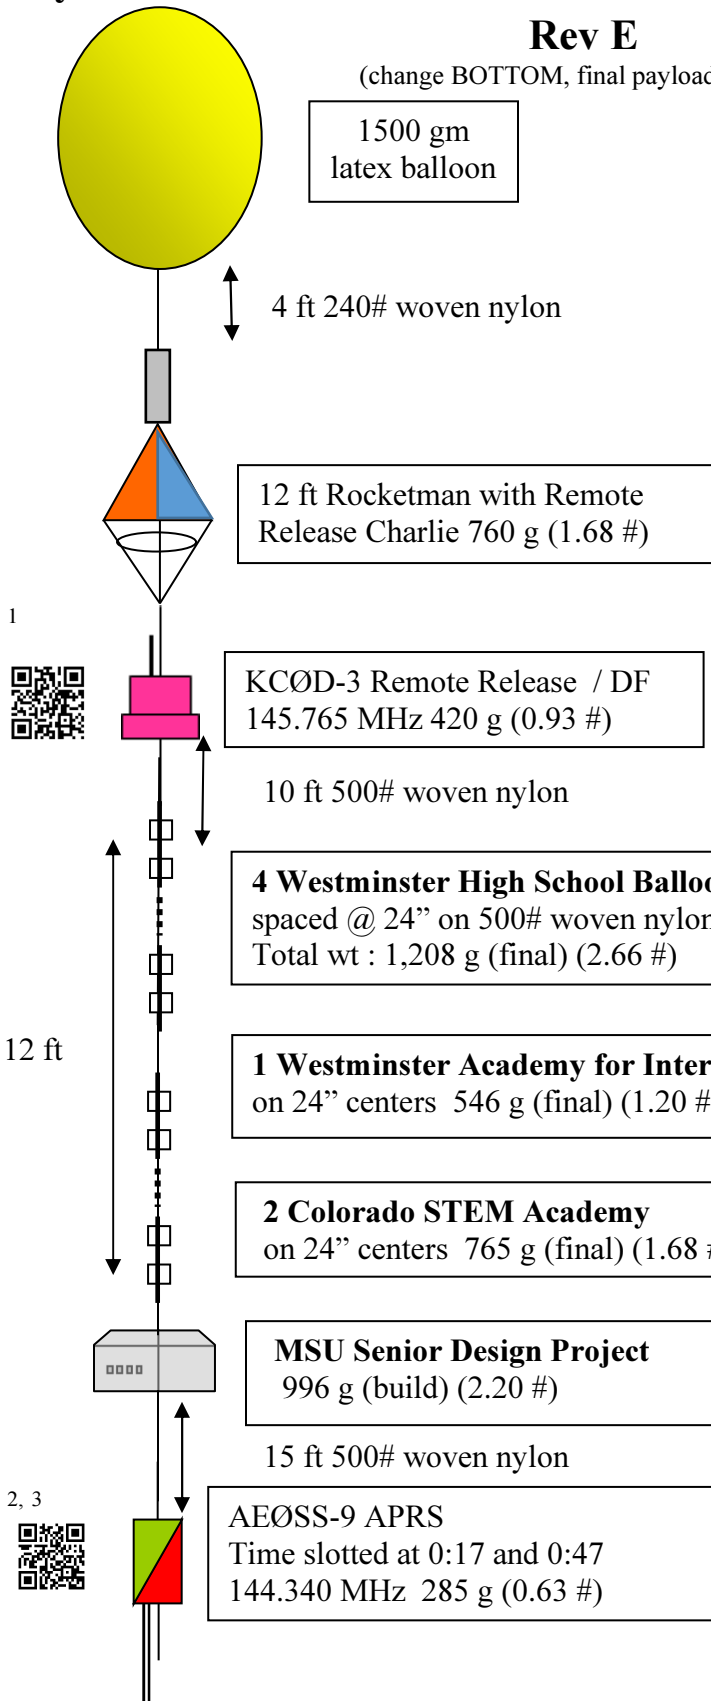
Rev E
(change BOTTOM, final payload

1500 gm latex balloon

4 ft 240# woven nylon

12 ft Rocketman with Remote Release Charlie 760 g (1.68 #)

1

KCØD-3 Remote Release / DF
145.765 MHz 420 g (0.93 #)

10 ft 500# woven nylon

4 Westminster High School Balloo
spaced @ 24” on 500# woven nylon
Total wt : 1,208 g (final) (2.66 #)

12 ft

1 Westminster Academy for Inter
on 24” centers 546 g (final) (1.20 #

2 Colorado STEM Academy
on 24” centers 765 g (final) (1.68 #

MSU Senior Design Project
996 g (build) (2.20 #)

15 ft 500# woven nylon

2, 3

AEØSS-9 APRS
Time slotted at 0:17 and 0:47
144.340 MHz 285 g (0.63 #)